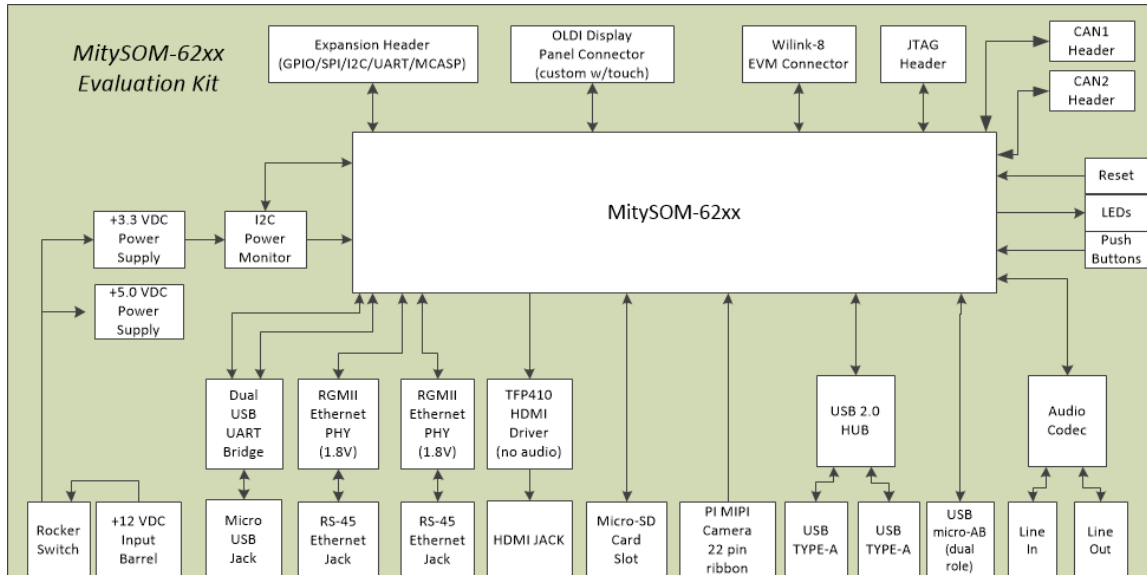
MitySOM-62xx
Evaluation Kit

Expansion Header
(GPIO/SPI/I2C/UART/MCASP)

OLDI Display
Panel Connector
(custom w/touch)

Wilink-8
EVM Connector

JTAG
Header

CAN1
Header

CAN2
Header

MitySOM-62xx

Reset

LEDs

Push
Buttons

+3.3 VDC
Power
Supply

I2C
Power
Monitor

+5.0 VDC
Power
Supply

Dual
USB
UART
Bridge

RGMII
Ethernet
PHY
(1.8V)

RGMII
Ethernet
PHY
(1.8V)

TFP410
HDMI
Driver
(no audio)

USB 2.0
HUB

Audio
Codec

Rocker
Switch

+12 VDC
Input
Barrel

Micro
USB
Jack

RS-45
Ethernet
Jack

RS-45
Ethernet
Jack

HDMI JACK

Micro-SD
Card
Slot

PI MIPI
Camera
22 pin
ribbon

USB
TYPE-A

USB
TYPE-A

USB
micro-AB
(dual
role)

Line
In

Line
Out